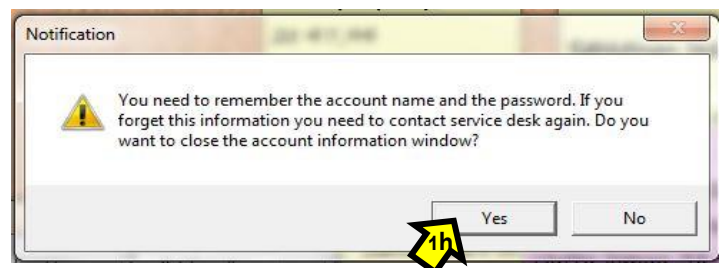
Notification

You need to remember the account name and the password. If you forget this information you need to contact service desk again. Do you want to close the account information window?

Yes

No

1h